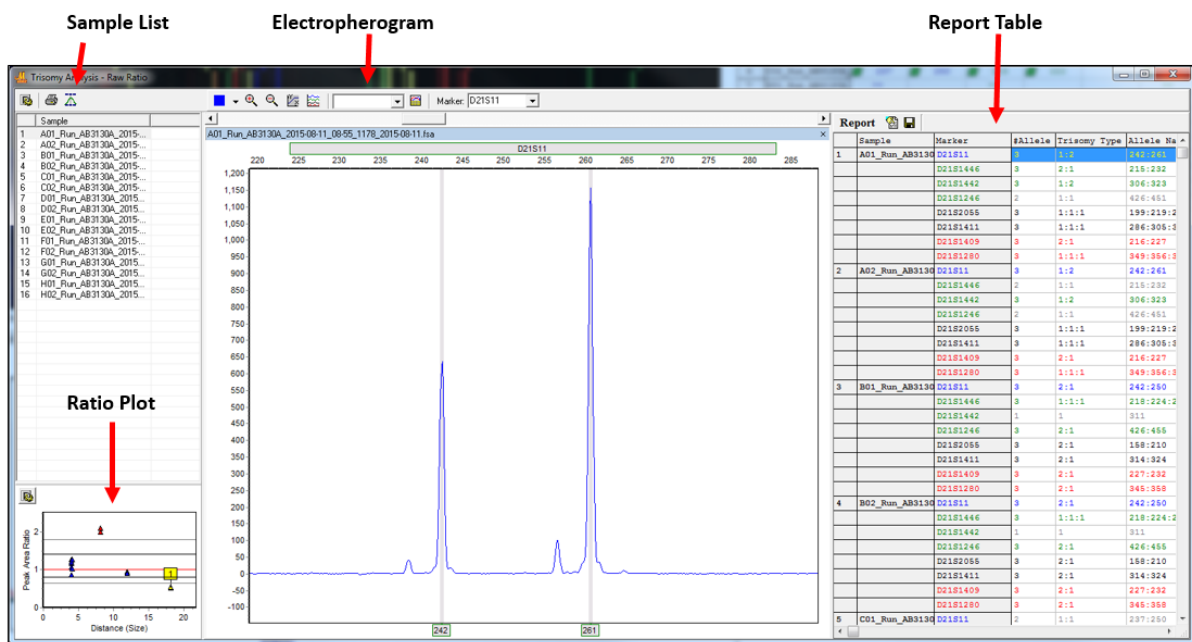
Sample List

Electropherogram

Report Table

Trisomy Analysis - Raw Ratio

Marker: D21S11

| | Sample |
|---|---|
| 1 | A01_Run_AB3130A_2015-... |
| 2 | A02_Run_AB3130A_2015-... |
| 3 | B01_Run_AB3130A_2015-... |
| 4 | B02_Run_AB3130A_2015-... |
| 5 | C01_Run_AB3130A_2015-... |
| 6 | C02_Run_AB3130A_2015-... |
| 7 | D01_Run_AB3130A_2015-... |
| 8 | D02_Run_AB3130A_2015-... |
| 9 | E01_Run_AB3130A_2015-... |
| 10 | E02_Run_AB3130A_2015-... |
| 11 | F01_Run_AB3130A_2015-... |
| 12 | F02_Run_AB3130A_2015-... |
| 13 | G01_Run_AB3130A_2015-... |
| 14 | G02_Run_AB3130A_2015-... |
| 15 | H01_Run_AB3130A_2015-... |
| 16 | H02_Run_AB3130A_2015-... |

Ratio Plot

Peak Area Ratio
2
1
0
0 5 10 15 20
Distance (Size)
1

A01_Run_AB3130A_2015-08-11_08-55_1178_2015-08-11.fsa
D21S11
220 225 230 235 240 245 250 255 260 265 270 275 280 285
1,200 1,150 1,100 1,050 1,000 950 900 850 800 750 700 650 600 550 500 450 400 350 300 250 200 150 100 50 0 -50 -100
242 261

Report

| | Sample | Marker | #Allele | Trisomy Type | Allele Na |
|---|---|---|---|---|---|
| 1 | A01_Run_AB3130 | D21S11 | 3 | 1:2 | 242:261 |
| | | D21S1446 | 3 | 2:1 | 215:232 |
| | | D21S1442 | 3 | 1:2 | 306:323 |
| | | D21S1246 | 2 | 1:1 | 426:451 |
| | | D21S2055 | 3 | 1:1:1 | 199:219:2 |
| | | D21S1411 | 3 | 1:1:1 | 286:305:3 |
| | | D21S1409 | 3 | 2:1 | 216:227 |
| | | D21S1280 | 3 | 1:1:1 | 349:356:3 |
| 2 | A02_Run_AB3130 | D21S11 | 3 | 1:2 | 242:261 |
| | | D21S1446 | 2 | 1:1 | 215:232 |
| | | D21S1442 | 3 | 1:2 | 306:323 |
| | | D21S1246 | 2 | 1:1 | 426:451 |
| | | D21S2055 | 3 | 1:1:1 | 199:219:2 |
| | | D21S1411 | 3 | 1:1:1 | 286:305:3 |
| | | D21S1409 | 3 | 2:1 | 216:227 |
| | | D21S1280 | 3 | 1:1:1 | 349:356:3 |
| 3 | B01_Run_AB3130 | D21S11 | 3 | 2:1 | 242:250 |
| | | D21S1446 | 3 | 1:1:1 | 218:224:2 |
| | | D21S1442 | 1 | 1 | 311 |
| | | D21S1246 | 3 | 2:1 | 426:455 |
| | | D21S2055 | 3 | 2:1 | 158:210 |
| | | D21S1411 | 3 | 2:1 | 314:324 |
| | | D21S1409 | 3 | 2:1 | 227:232 |
| | | D21S1280 | 3 | 2:1 | 345:358 |
| 4 | B02_Run_AB3130 | D21S11 | 3 | 2:1 | 242:250 |
| | | D21S1446 | 3 | 1:1:1 | 218:224:2 |
| | | D21S1442 | 1 | 1 | 311 |
| | | D21S1246 | 3 | 2:1 | 426:455 |
| | | D21S2055 | 3 | 2:1 | 158:210 |
| | | D21S1411 | 3 | 2:1 | 314:324 |
| | | D21S1409 | 3 | 2:1 | 227:232 |
| | | D21S1280 | 3 | 2:1 | 345:358 |
| 5 | C01_Run_AB3130 | D21S11 | 2 | 1:1 | 237:250 |